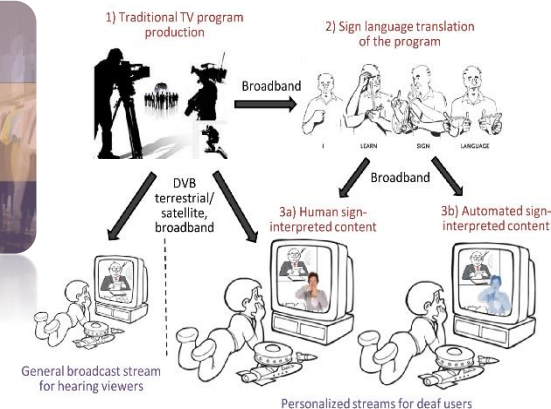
1) Traditional TV program production

2) Sign language translation of the program

Broadband

I LEARN SIGN LANGUAGE

Broadband

DVB terrestrial/ satellite, broadband

3a) Human sign-interpreted content

3b) Automated sign-interpreted content

General broadcast stream for hearing viewers

Personalized streams for deaf users